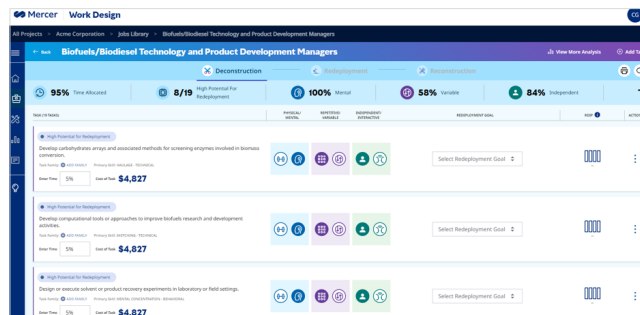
Mercer | Work Design

CG

All Projects > Acme Corporation > Jobs Library > Biofuels/Biodiesel Technology and Product Development Managers

← Back Biofuels/Biodiesel Technology and Product Development Managers

View More Analysis + Add T

Deconstruction Redeployment Reconstruction

95% Time Allocated | 8/19 High Potential for Redeployment | 100% Mental | 58% Variable | 84% Independent

TASK (19 TASKS) | PHYSICAL/MENTAL | REPETITIVE/VARIABLE | INDEPENDENT/INTERACTIVE | REDEPLOYMENT GOAL | RISK | ACTIO

High Potential for Redeployment
Develop carbohydrates arrays and associated methods for screening enzymes involved in biomass conversion.
Task Family: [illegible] Primary Skill: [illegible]
Enter Time: 5% Cost of Task: $4,827
Select Redeployment Goal

High Potential for Redeployment
Develop computational tools or approaches to improve biofuels research and development activities.
Task Family: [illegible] Primary Skill: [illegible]
Enter Time: 5% Cost of Task: $4,827
Select Redeployment Goal

High Potential for Redeployment
Design or execute solvent or product recovery experiments in laboratory or field settings.
Task Family: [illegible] Primary Skill: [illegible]
Enter Time: 5% Cost of Task: $4,827
Select Redeployment Goal